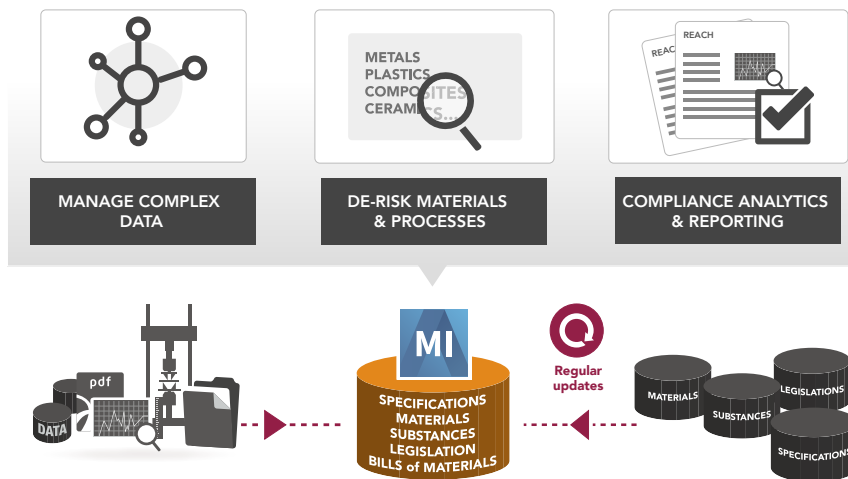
METALS
PLASTICS
COMPOSITES
CERAMICS...

REACH
REACH

MANAGE COMPLEX DATA

DE-RISK MATERIALS & PROCESSES

COMPLIANCE ANALYTICS & REPORTING

pdf
DATA

MI

SPECIFICATIONS
MATERIALS
SUBSTANCES
LEGISLATION
BILLS of MATERIALS

Regular updates

MATERIALS
SUBSTANCES
LEGISLATIONS
SPECIFICATIONS